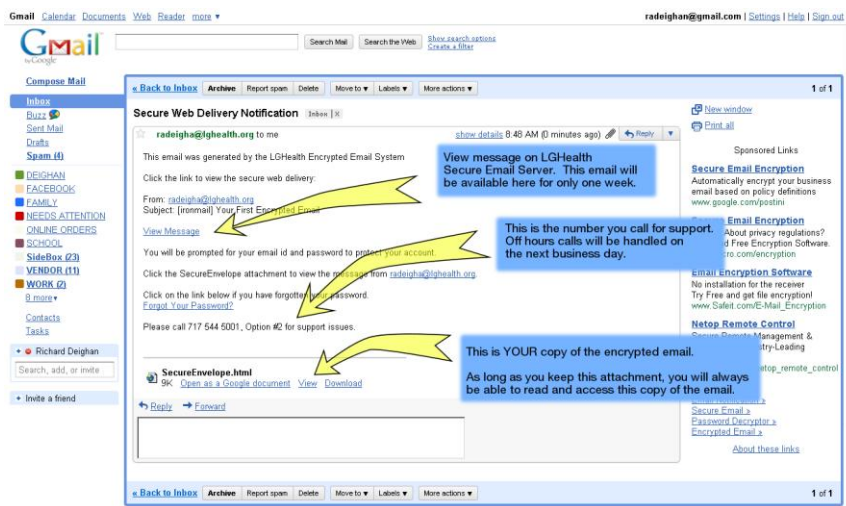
Gmail Calendar Documents Web Reader more ▾

radeighan@gmail.com | Settings | Help | Sign out

Gmail by Google

Search Mail Search the Web Show search options Create a filter

Compose Mail

Inbox
Buzz
Sent Mail
Drafts
Spam (4)

DEIGHAN
FACEBOOK
FAMILY
NEEDS ATTENTION
ONLINE ORDERS
SCHOOL
SideBox (23)
VENDOR (11)
WORK (2)
8 more▾

Contacts
Tasks

Richard Deighan
Search, add, or invite

Invite a friend

« Back to Inbox Archive Report spam Delete Move to ▾ Labels ▾ More actions ▾ 1 of 1

Secure Web Delivery Notification Inbox | X

radeigha@lghealth.org to me show details 8:48 AM (0 minutes ago) Reply

This email was generated by the LGHealth Encrypted Email System

Click the link to view the secure web delivery:

From: radeigha@lghealth.org
Subject: [ironmail] Your First Encrypted Email

View Message

You will be prompted for your email id and password to protect your account.

Click the SecureEnvelope attachment to view the message from radeigha@lghealth.org.

Click on the link below if you have forgotten your password.
Forgot Your Password?

Please call 717 544 5001, Option #2 for support issues.

SecureEnvelope.html
9K Open as a Google document View Download

Reply Forward

View message on LGHealth Secure Email Server. This email will be available here for only one week.

This is the number you call for support. Off hours calls will be handled on the next business day.

This is YOUR copy of the encrypted email.

As long as you keep this attachment, you will always be able to read and access this copy of the email.

New window
Print all

Sponsored Links

Secure Email Encryption
Automatically encrypt your business email based on policy definitions
www.google.com/postini

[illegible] Email Encryption
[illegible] About privacy regulations?
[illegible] Free Encryption Software.
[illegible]ro.com/encryption

Email Encryption Software
No installation for the receiver
Try Free and get file encryption!
www.Safeit.com/E-Mail_Encryption

Netop Remote Control
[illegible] Management &
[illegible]try-Leading
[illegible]etop_remote_control

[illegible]
Secure Email »
Password Decryptor »
Encrypted Email »

About these links

« Back to Inbox Archive Report spam Delete Move to ▾ Labels ▾ More actions ▾ 1 of 1